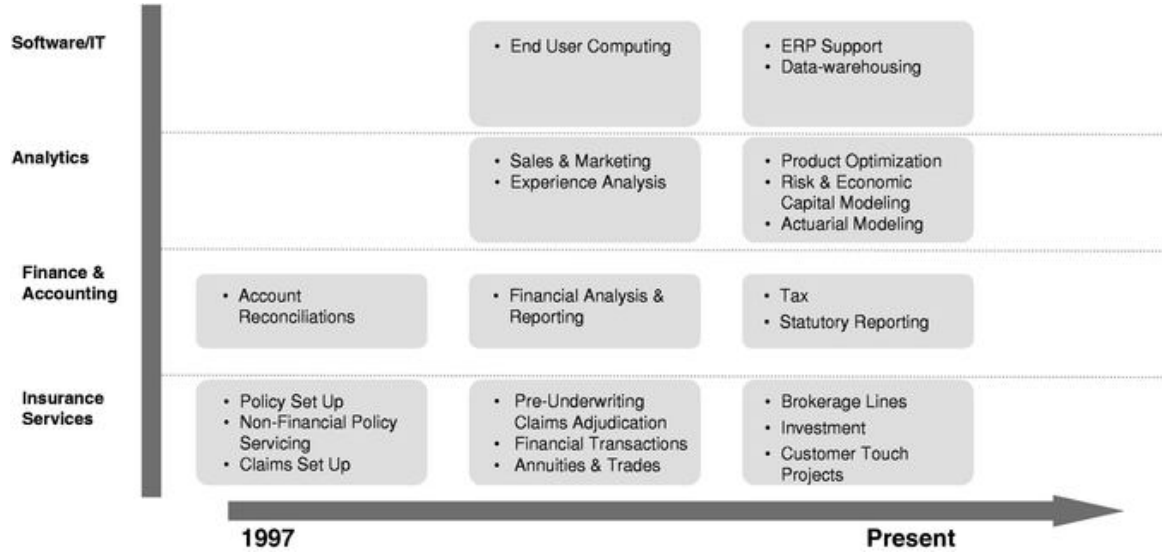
Software/IT

• End User Computing

• ERP Support
• Data-warehousing

Analytics

• Sales & Marketing
• Experience Analysis

• Product Optimization
• Risk & Economic Capital Modeling
• Actuarial Modeling

Finance & Accounting

• Account Reconciliations

• Financial Analysis & Reporting

• Tax
• Statutory Reporting

Insurance Services

• Policy Set Up
• Non-Financial Policy Servicing
• Claims Set Up

• Pre-Underwriting Claims Adjudication
• Financial Transactions
• Annuities & Trades

• Brokerage Lines
• Investment
• Customer Touch Projects

1997

Present